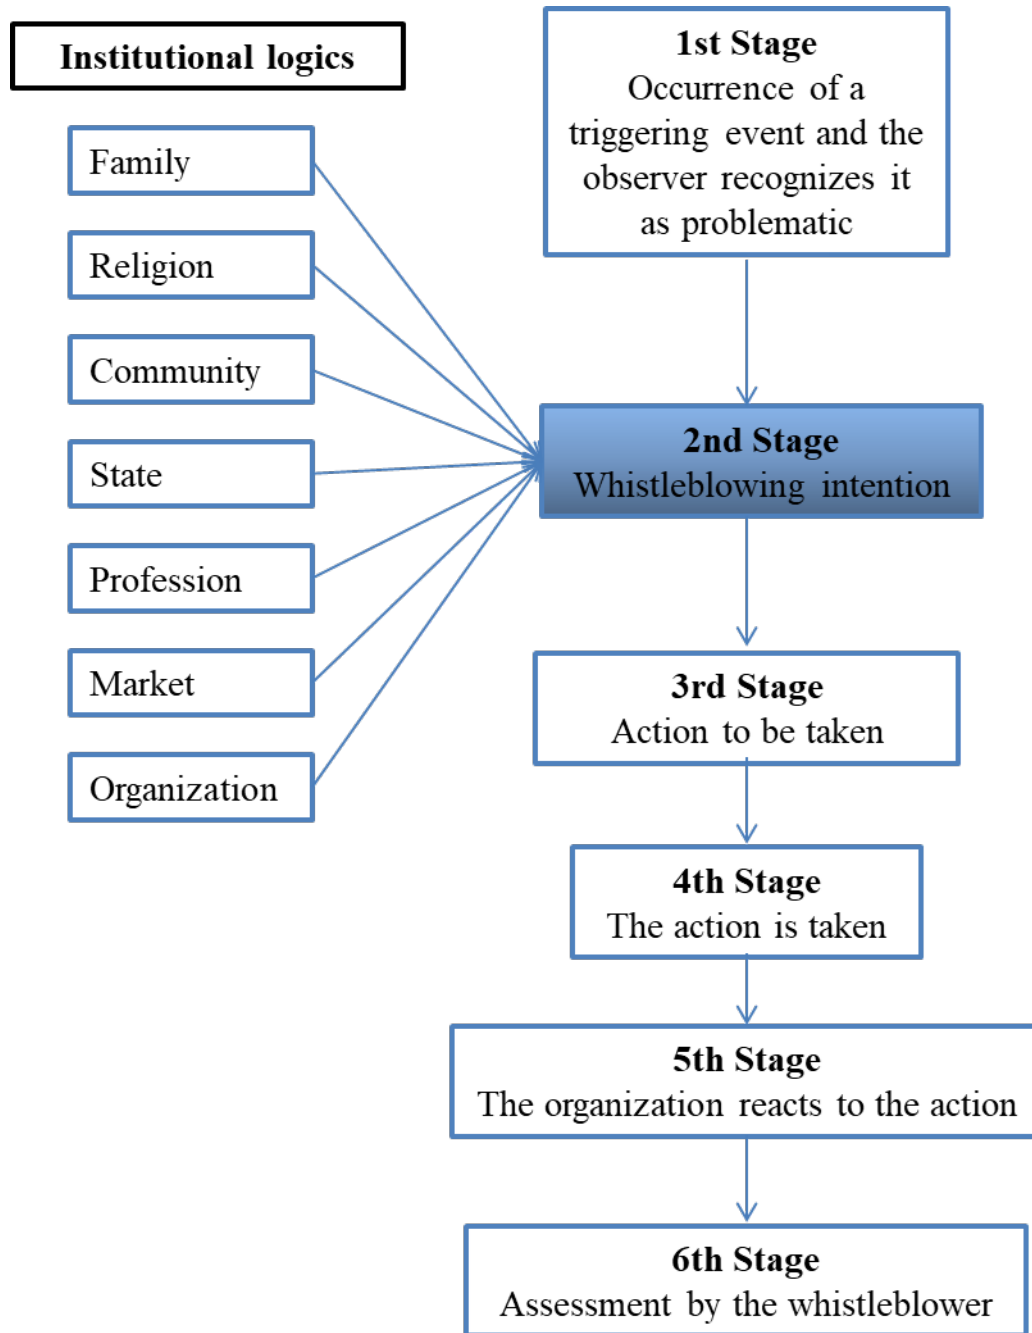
Institutional logics

Family

Religion

Community

State

Profession

Market

Organization

1st Stage
Occurrence of a triggering event and the observer recognizes it as problematic

2nd Stage
Whistleblowing intention

3rd Stage
Action to be taken

4th Stage
The action is taken

5th Stage
The organization reacts to the action

6th Stage
Assessment by the whistleblower